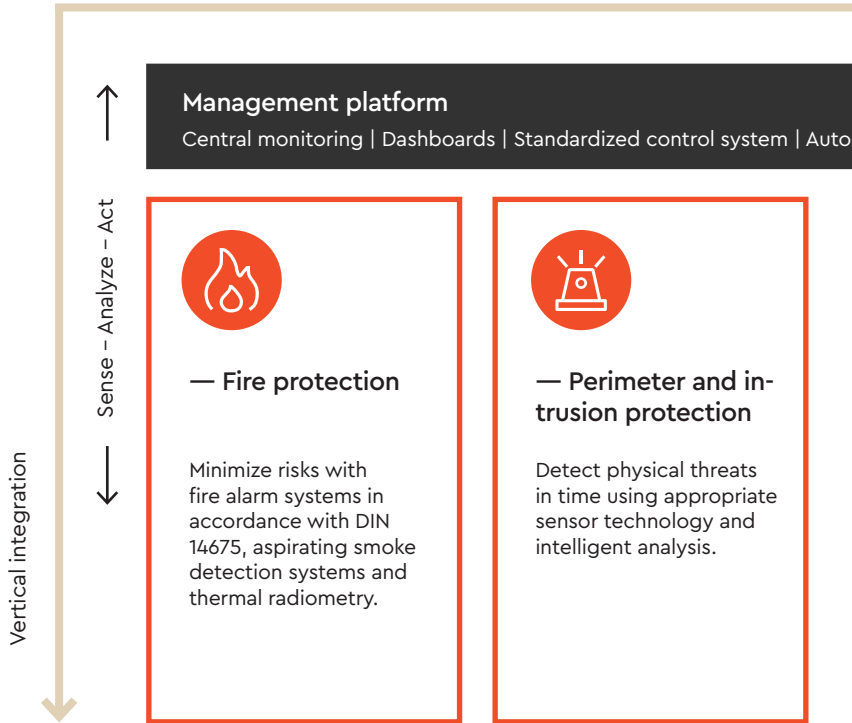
Management platform

Central monitoring | Dashboards | Standardized control system | Auto

Sense – Analyze – Act

Vertical integration

— Fire protection

Minimize risks with fire alarm systems in accordance with DIN 14675, aspirating smoke detection systems and thermal radiometry.

— Perimeter and intrusion protection

Detect physical threats in time using appropriate sensor technology and intelligent analysis.